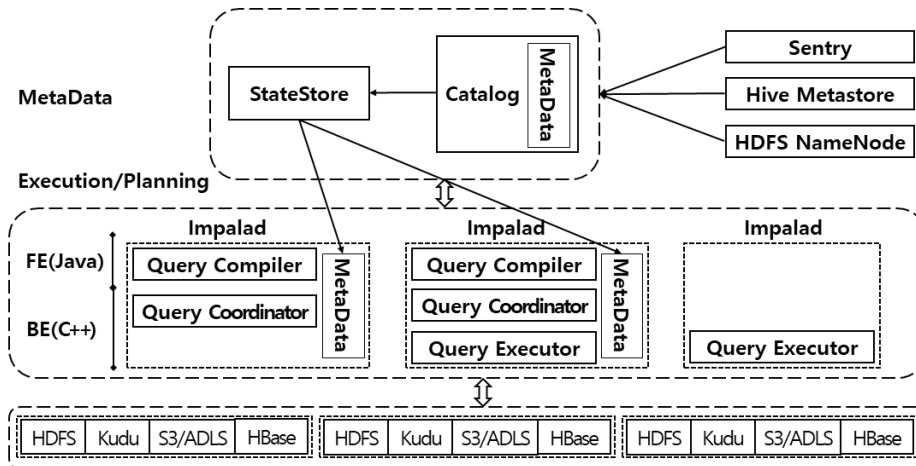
MetaData

StateStore

Catalog

MetaData

Sentry

Hive Metastore

HDFS NameNode

Execution/Planning

Impalad

FE(Java)

BE(C++)

Query Compiler

Query Coordinator

MetaData

Impalad

Query Compiler

Query Coordinator

Query Executor

MetaData

Impalad

Query Executor

HDFS | Kudu | S3/ADLS | HBase

HDFS | Kudu | S3/ADLS | HBase

HDFS | Kudu | S3/ADLS | HBase